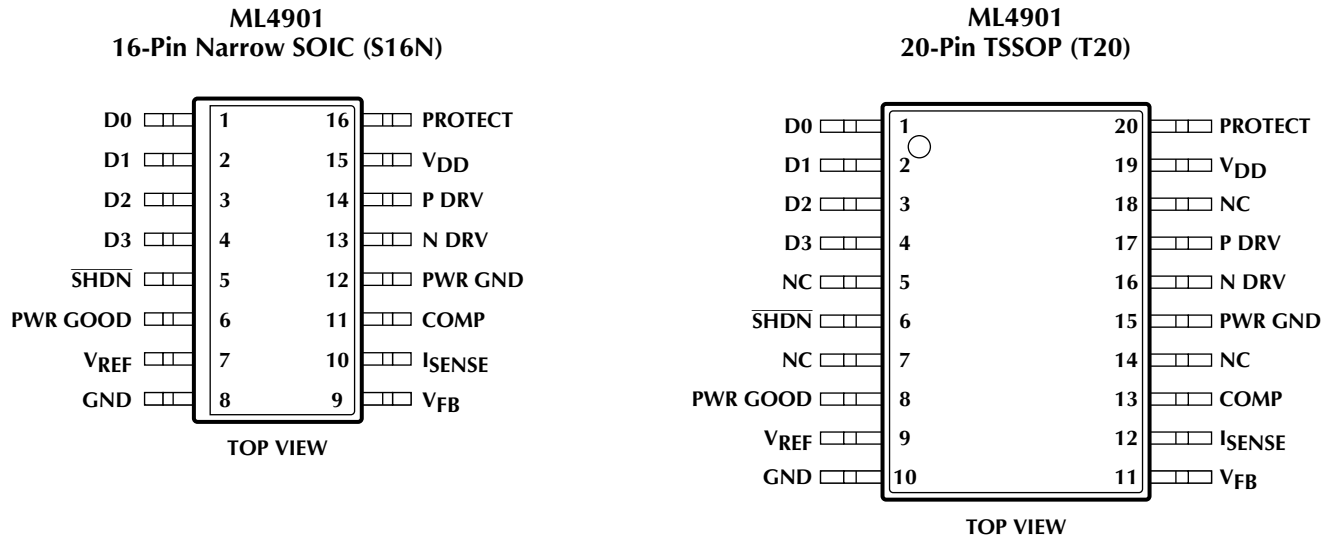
ML4901
16-Pin Narrow SOIC (S16N)

D0 1
D1 2
D2 3
D3 4
$\overline{SHDN}$ 5
PWR GOOD 6
$V_{REF}$ 7
GND 8

16 PROTECT
15 $V_{DD}$
14 P DRV
13 N DRV
12 PWR GND
11 COMP
10 $I_{SENSE}$
9 $V_{FB}$

TOP VIEW

ML4901
20-Pin TSSOP (T20)

D0 1
D1 2
D2 3
D3 4
NC 5
$\overline{SHDN}$ 6
NC 7
PWR GOOD 8
$V_{REF}$ 9
GND 10

20 PROTECT
19 $V_{DD}$
18 NC
17 P DRV
16 N DRV
15 PWR GND
14 NC
13 COMP
12 $I_{SENSE}$
11 $V_{FB}$

TOP VIEW